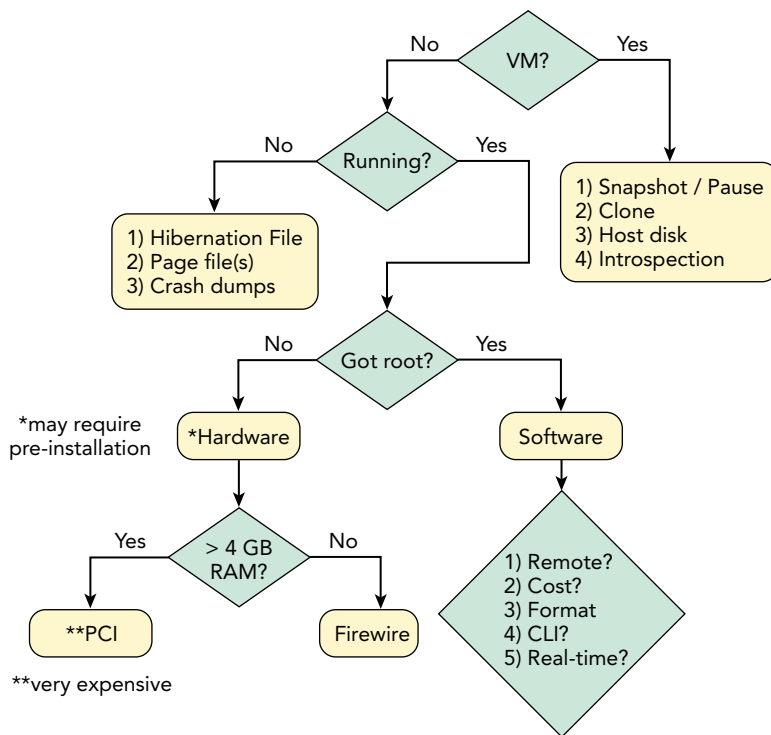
No
VM?
Yes

1) Snapshot / Pause
2) Clone
3) Host disk
4) Introspection

No
Running?
Yes

1) Hibernation File
2) Page file(s)
3) Crash dumps

No
Got root?
Yes

*may require pre-installation

*Hardware

Software

Yes
> 4 GB RAM?
No

1) Remote?
2) Cost?
3) Format
4) CLI?
5) Real-time?

**PCI

Firewire

**very expensive